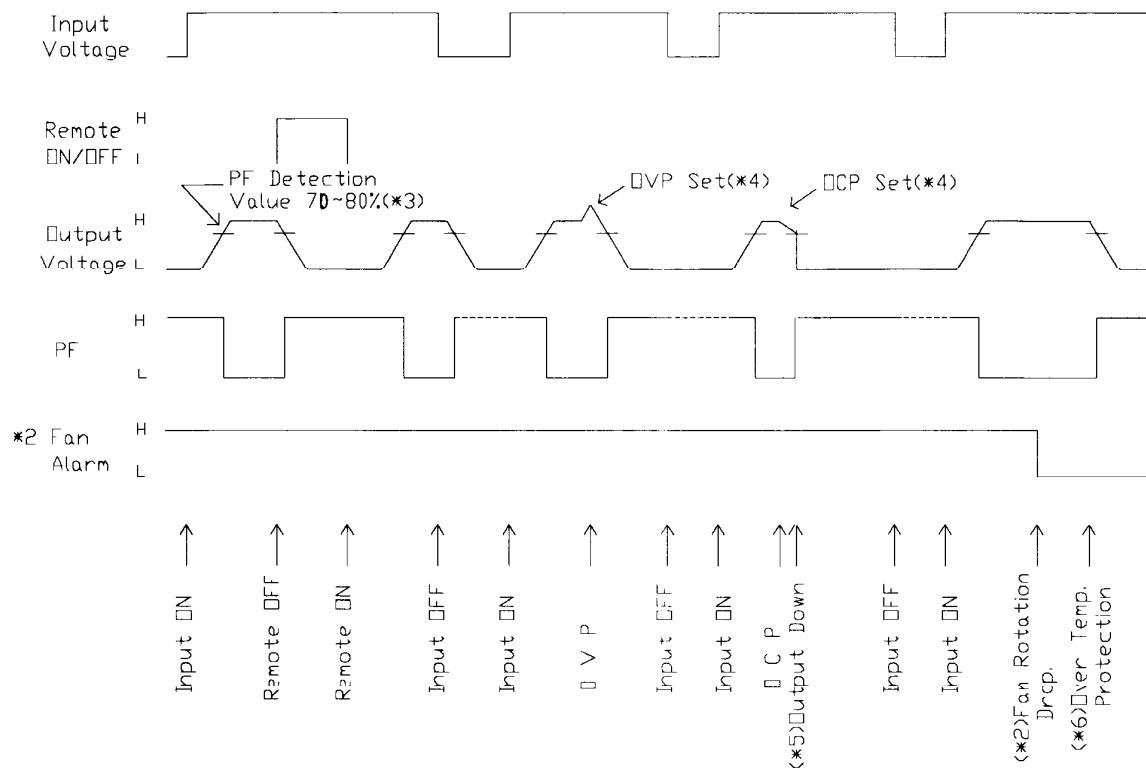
Input Voltage

Remote ON/OFF H L

PF Detection Value 70~80%(*3)

OVP Set(*4)

OCP Set(*4)

Output Voltage H L

PF H L

*2 Fan Alarm H L

Input ON

Remote OFF

Remote ON

Input OFF

Input ON

O V P

Input OFF

Input ON

O C P

(*5)Output Down

Input OFF

Input ON

(*2)Fan Rotation Drop.

(*6)Over Temp. Protection